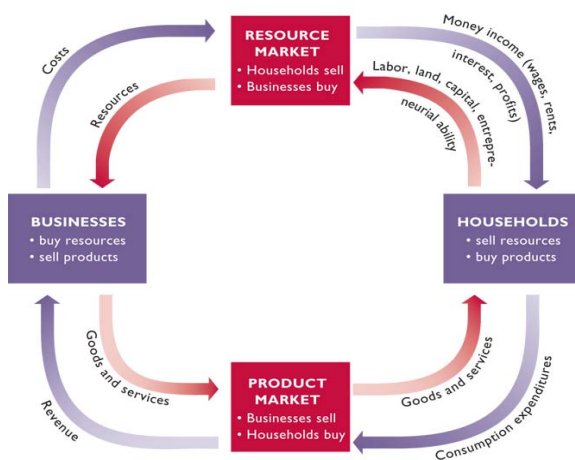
RESOURCE MARKET
• Households sell
• Businesses buy

Costs

Resources

Money income (wages, rents, interest, profits)

Labor, land, capital, entrepreneurial ability

BUSINESSES
• buy resources
• sell products

HOUSEHOLDS
• sell resources
• buy products

Goods and services

Goods and services

Revenue

Consumption expenditures

PRODUCT MARKET
• Businesses sell
• Households buy